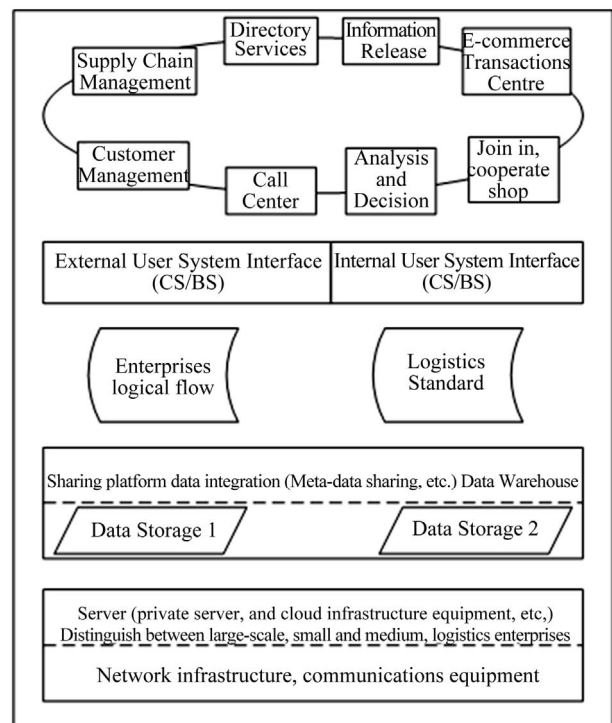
Directory Services

Information Release

Supply Chain Management

E-commerce Transactions Centre

Customer Management

Call Center

Analysis and Decision

Join in, cooperate shop

External User System Interface (CS/BS)

Internal User System Interface (CS/BS)

Enterprises logical flow

Logistics Standard

Sharing platform data integration (Meta-data sharing, etc.) Data Warehouse

Data Storage 1

Data Storage 2

Server (private server, and cloud infrastructure equipment, etc,)
Distinguish between large-scale, small and medium, logistics enterprises

Network infrastructure, communications equipment